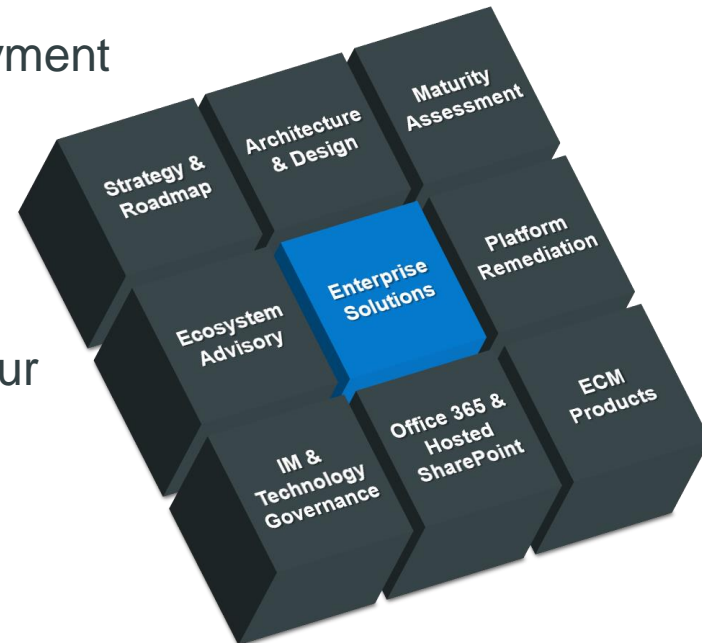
yment

ur

Strategy & Roadmap

Architecture & Design

Maturity Assessment

Ecosystem Advisory

Enterprise Solutions

Platform Remediation

IM & Technology Governance

Office 365 & Hosted SharePoint

ECM Products